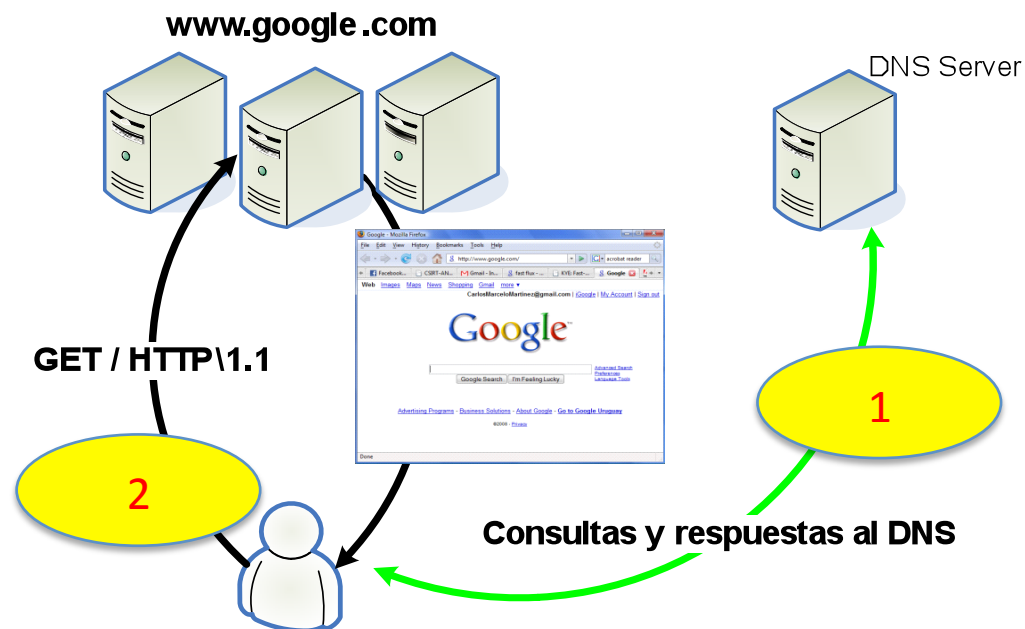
www.google .com

DNS Server

Google - Mozilla Firefox

File Edit View History Bookmarks Tools Help

http://www.google.com/

acrobat reader

Facebook... CSIRT-AN... Gmail - In... fast flux -... KYE Fast-... Google

Web Images Maps News Shopping Gmail more ▾

CarlosMarceloMartinez@gmail.com | iGoogle | My Account | Sign out

Google

Google Search I'm Feeling Lucky

Advanced Search
Preferences
Language Tools

Advertising Programs - Business Solutions - About Google - Go to Google Uruguay

©2008 - Privacy

Done

GET / HTTP\1.1

1

2

Consultas y respuestas al DNS